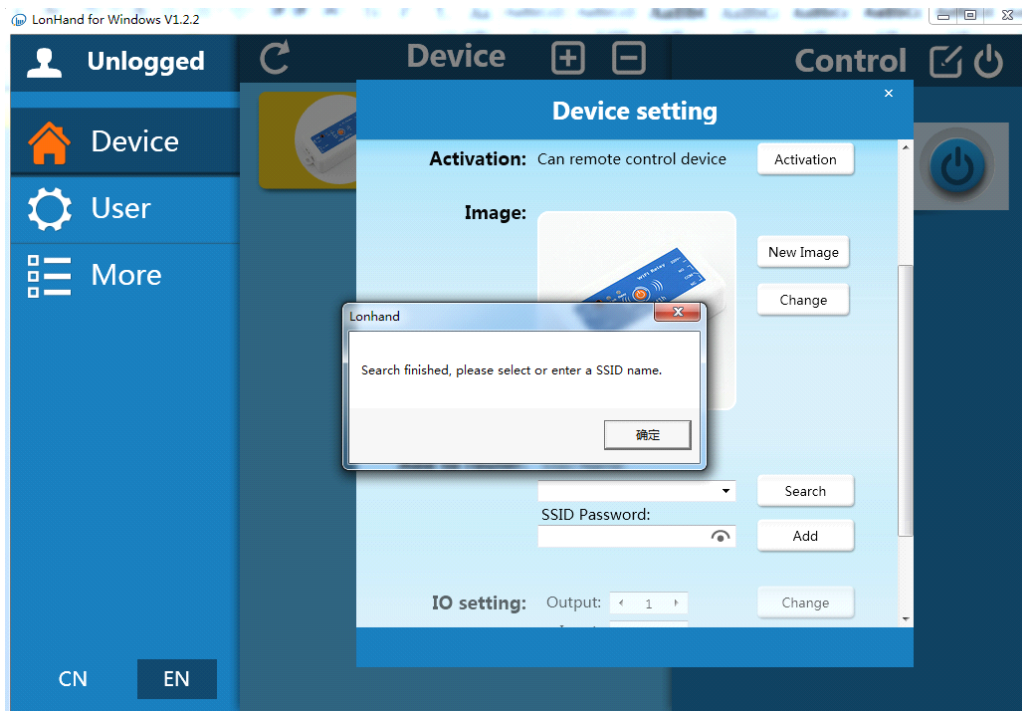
LonHand for Windows V1.2.2

Unlogged

Device

User

More

CN

EN

Device

Control

Device setting

×

Activation: Can remote control device

Activation

Image:

New Image

Change

Lonhand

Search finished, please select or enter a SSID name.

确定

Search

SSID Password:

Add

IO setting: Output: 1

Change